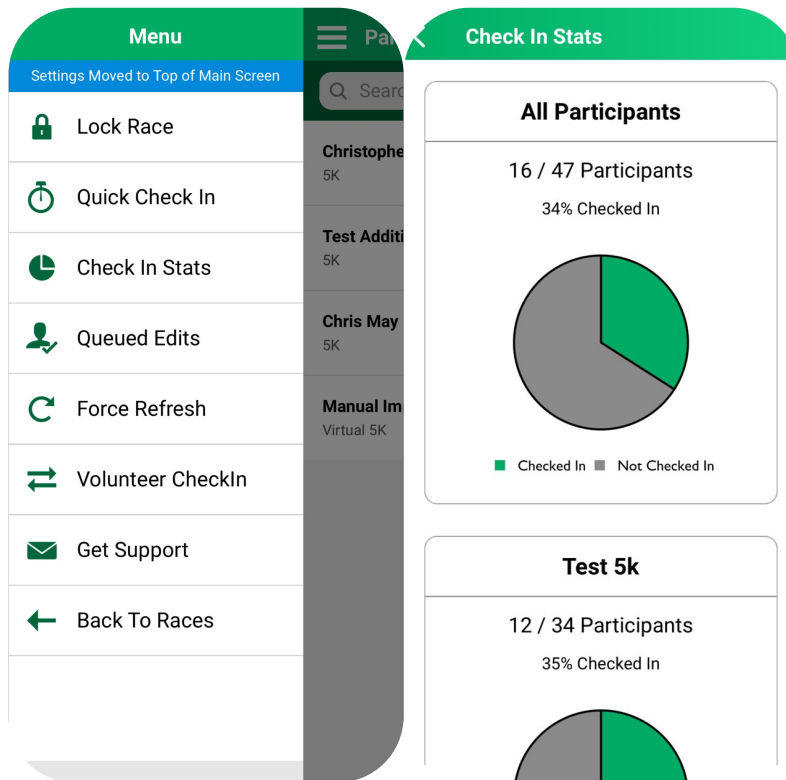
Menu

Settings Moved to Top of Main Screen

Lock Race

Quick Check In

Check In Stats

Queued Edits

Force Refresh

Volunteer CheckIn

Get Support

Back To Races

Pa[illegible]

Searc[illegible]

Christophe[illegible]
5K

Test Additi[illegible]
5K

Chris May
5K

Manual Im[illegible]
Virtual 5K

Check In Stats

All Participants

16 / 47 Participants

34% Checked In

Checked In Not Checked In

Test 5k

12 / 34 Participants

35% Checked In